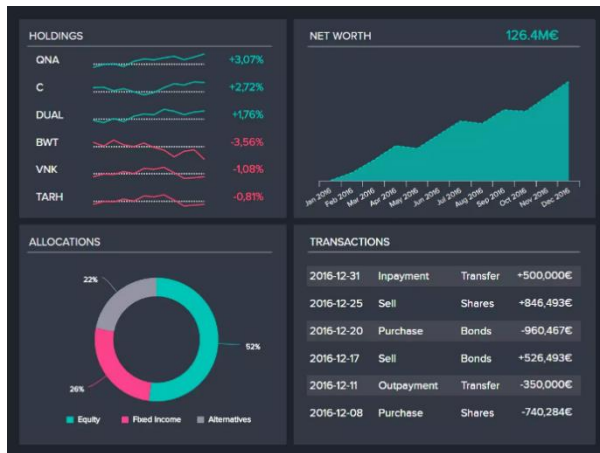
HOLDINGS

QNA +3,07%
C +2,72%
DUAL +1,76%
BWT -3,56%
VNK -1,08%
TARH -0,81%

NET WORTH 126.4M€

Jan 2016 Feb 2016 Mar 2016 Apr 2016 May 2016 Jun 2016 Jul 2016 Aug 2016 Sep 2016 Oct 2016 Nov 2016 Dec 2016

ALLOCATIONS

22%
52%
26%

Equity Fixed Income Alternatives

TRANSACTIONS

| 2016-12-31 | Inpayment | Transfer | +500,000€ |
|---|---|---|---|
| 2016-12-25 | Sell | Shares | +846,493€ |
| 2016-12-20 | Purchase | Bonds | -960,467€ |
| 2016-12-17 | Sell | Bonds | +526,493€ |
| 2016-12-11 | Outpayment | Transfer | -350,000€ |
| 2016-12-08 | Purchase | Shares | -740,284€ |